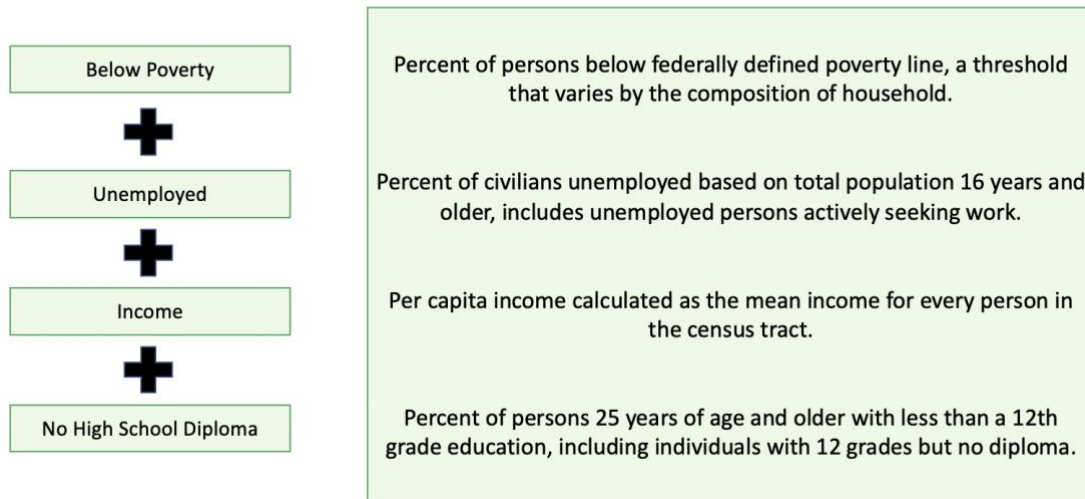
Below Poverty

Unemployed

Income

No High School Diploma

Percent of persons below federally defined poverty line, a threshold that varies by the composition of household.

Percent of civilians unemployed based on total population 16 years and older, includes unemployed persons actively seeking work.

Per capita income calculated as the mean income for every person in the census tract.

Percent of persons 25 years of age and older with less than a 12th grade education, including individuals with 12 grades but no diploma.